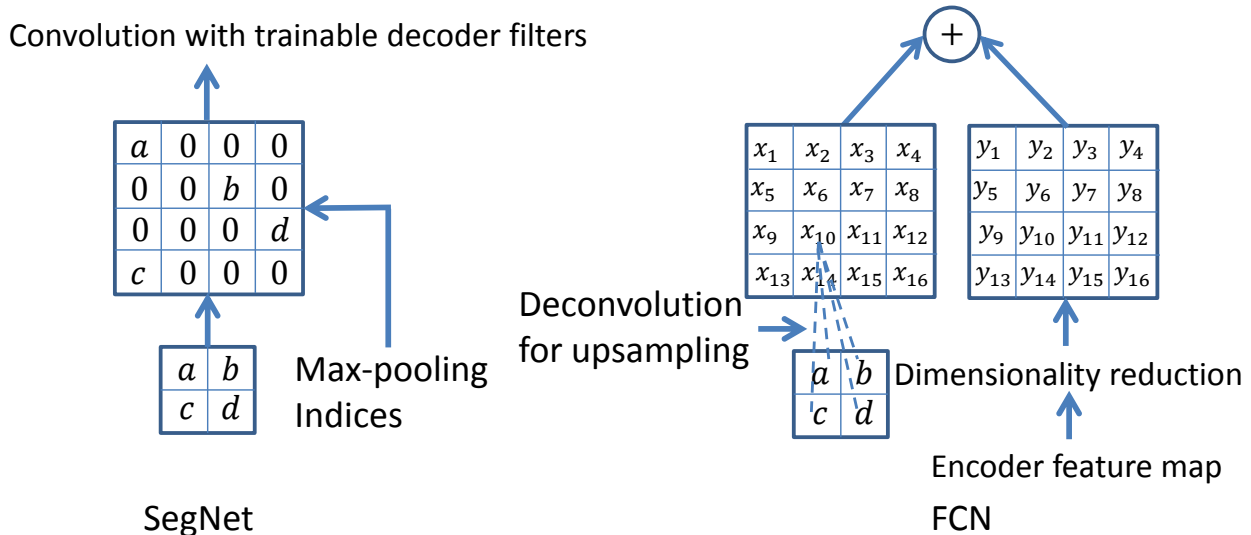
Convolution with trainable decoder filters

| $a$ | 0 | 0 | 0 |
|---|---|---|---|
| 0 | 0 | $b$ | 0 |
| 0 | 0 | 0 | $d$ |
| $c$ | 0 | 0 | 0 |

| $a$ | $b$ |
|---|---|
| $c$ | $d$ |

Max-pooling Indices

SegNet

+

| $x_1$ | $x_2$ | $x_3$ | $x_4$ |
|---|---|---|---|
| $x_5$ | $x_6$ | $x_7$ | $x_8$ |
| $x_9$ | $x_{10}$ | $x_{11}$ | $x_{12}$ |
| $x_{13}$ | $x_{14}$ | $x_{15}$ | $x_{16}$ |

| $y_1$ | $y_2$ | $y_3$ | $y_4$ |
|---|---|---|---|
| $y_5$ | $y_6$ | $y_7$ | $y_8$ |
| $y_9$ | $y_{10}$ | $y_{11}$ | $y_{12}$ |
| $y_{13}$ | $y_{14}$ | $y_{15}$ | $y_{16}$ |

Deconvolution for upsampling

| $a$ | $b$ |
|---|---|
| $c$ | $d$ |

Dimensionality reduction

Encoder feature map

FCN